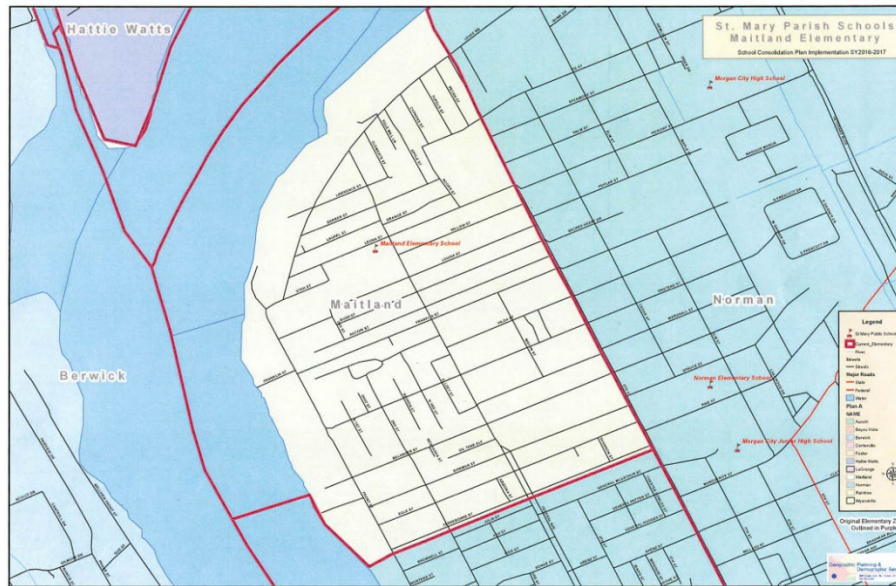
St. Mary Parish Schools
Maitland Elementary
School Consolidation Plan Implementation SY2016-2017

Hattie Watts

Morgan City High School

Maitland Elementary School

Maitland

Norman

Berwick

Norman Elementary School

Morgan City Junior High School

Legend
St Mary Public School
Current_Elementary
River
Streets
Streets
Major Roads
State
Federal
Water
Plan A
NAME
Acroft
Bayou Vista
Berwick
Centerville
Foster
Hattie Watts
LaGrange
Maitland
Norman
Raintree
Wyandotte

Original Elementary Z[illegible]
Outlined in Purple

Geographic Planning & Demographic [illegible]